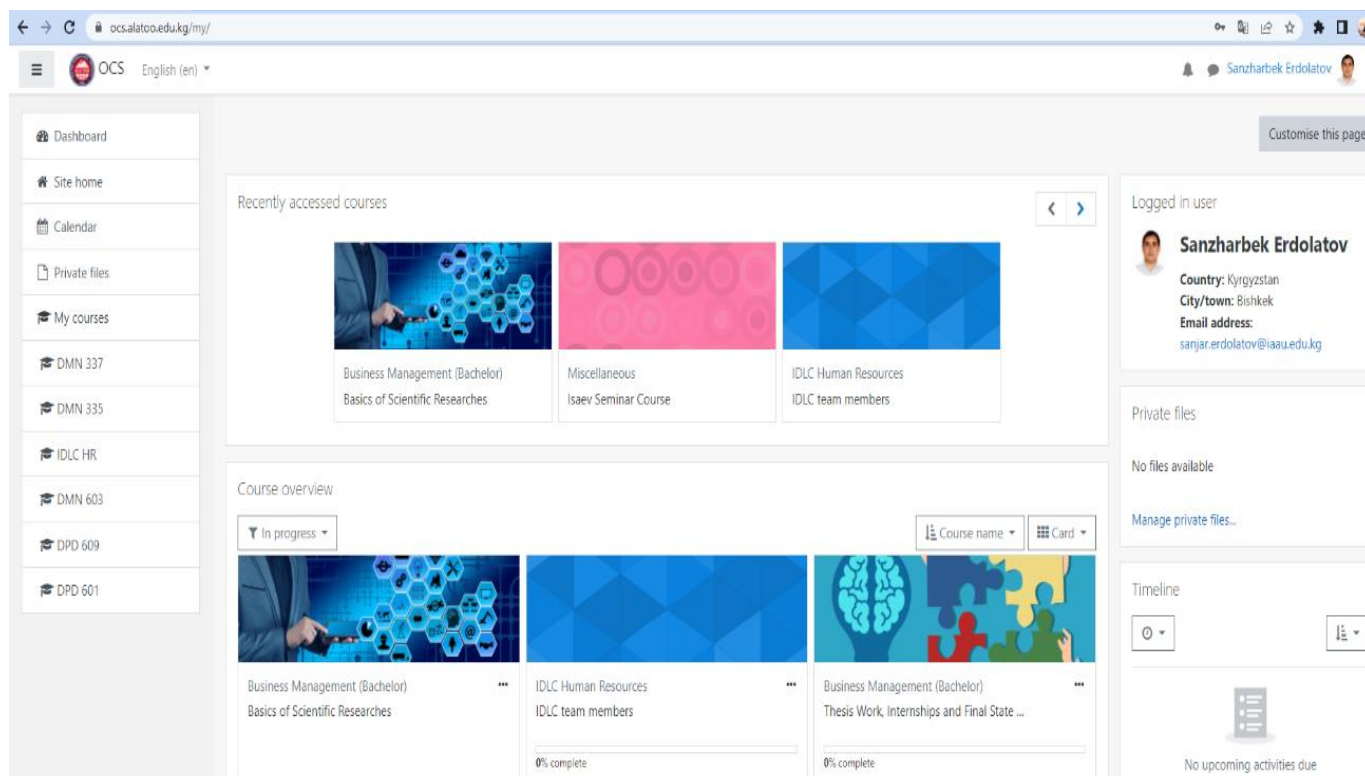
ocs.alatoo.edu.kg/my/

OCS English (en)

Sanzharbek Erdolatov

Dashboard
Site home
Calendar
Private files
My courses
DMN 337
DMN 335
IDLC HR
DMN 603
DPD 609
DPD 601

Customise this page

Recently accessed courses

Business Management (Bachelor)
Basics of Scientific Researches

Miscellaneous
Isaev Seminar Course

IDLC Human Resources
IDLC team members

Course overview

In progress

Course name

Card

Business Management (Bachelor)
Basics of Scientific Researches

IDLC Human Resources
IDLC team members
0% complete

Business Management (Bachelor)
Thesis Work, Internships and Final State ...
0% complete

Logged in user

Sanzharbek Erdolatov
Country: Kyrgyzstan
City/town: Bishkek
Email address:
sanjar.erdolatov@iaau.edu.kg

Private files

No files available

Manage private files...

Timeline

No upcoming activities due